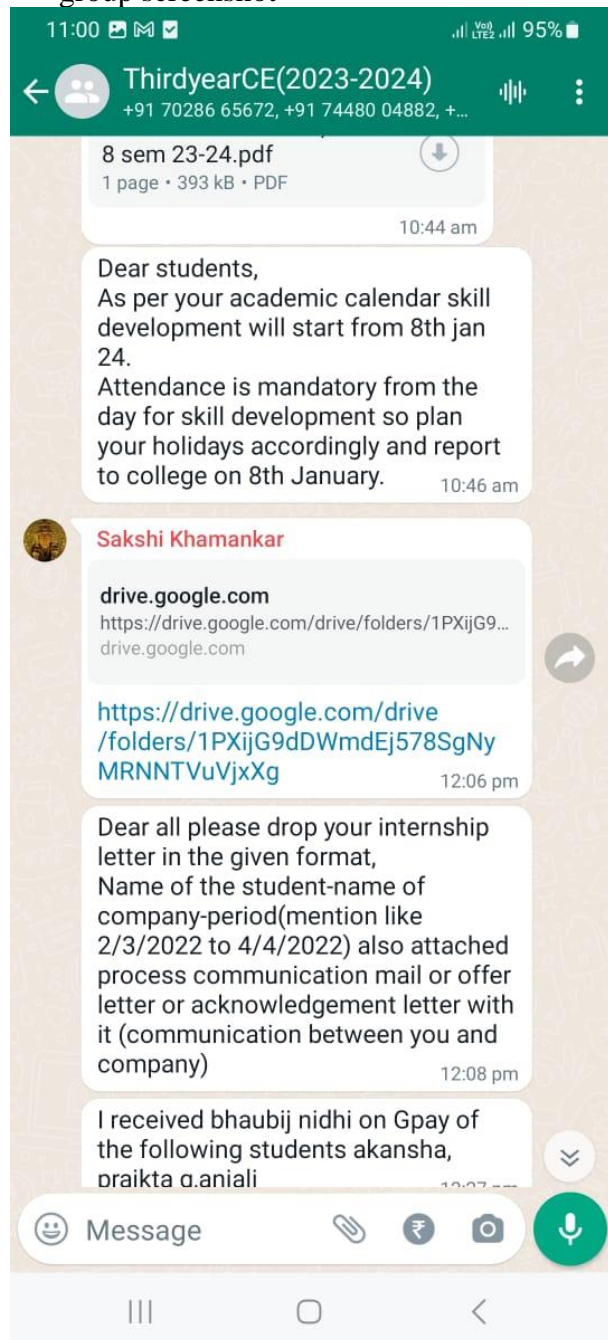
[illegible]group screensho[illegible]

11:00

Vo) LTE2 95%

ThirdyearCE(2023-2024)
+91 70286 65672, +91 74480 04882, +...

8 sem 23-24.pdf
1 page • 393 kB • PDF

10:44 am

Dear students,
As per your academic calendar skill development will start from 8th jan 24.
Attendance is mandatory from the day for skill development so plan your holidays accordingly and report to college on 8th January. 10:46 am

Sakshi Khamankar

drive.google.com
https://drive.google.com/drive/folders/1PXijG9...
drive.google.com

https://drive.google.com/drive/folders/1PXijG9dDWmdEj578SgNyMRNNTVuVjxXg 12:06 pm

Dear all please drop your internship letter in the given format,
Name of the student-name of company-period(mention like 2/3/2022 to 4/4/2022) also attached process communication mail or offer letter or acknowledgement letter with it (communication between you and company) 12:08 pm

I received bhaubij nidhi on Gpay of the following students akansha, praikta g,anjali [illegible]

Message